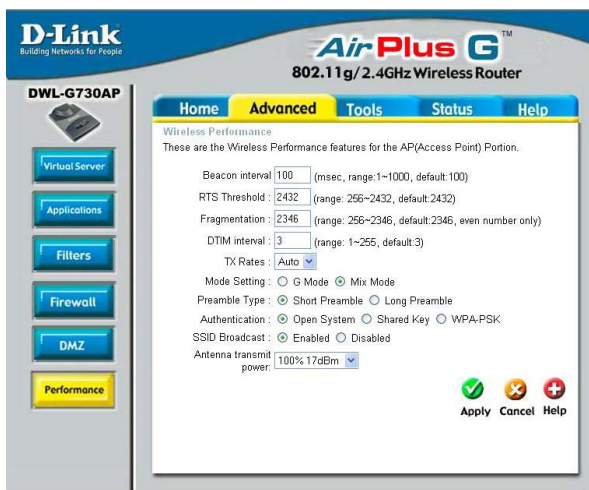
D-Link
Building Networks for People

AirPlus G™
802.11g/2.4GHz Wireless Router

DWL-G730AP

Virtual Server
Applications
Filters
Firewall
DMZ
Performance

Home | Advanced | Tools | Status | Help

Wireless Performance
These are the Wireless Performance features for the AP(Access Point) Portion.

Beacon interval 100 (msec, range:1~1000, default:100)
RTS Threshold : 2432 (range: 256~2432, default:2432)
Fragmentation : 2346 (range: 256~2346, default:2346, even number only)
DTIM interval : 3 (range: 1~255, default:3)
TX Rates : Auto
Mode Setting : G Mode Mix Mode
Preamble Type : Short Preamble Long Preamble
Authentication : Open System Shared Key WPA-PSK
SSID Broadcast : Enabled Disabled
Antenna transmit power: 100% 17dBm

Apply Cancel Help